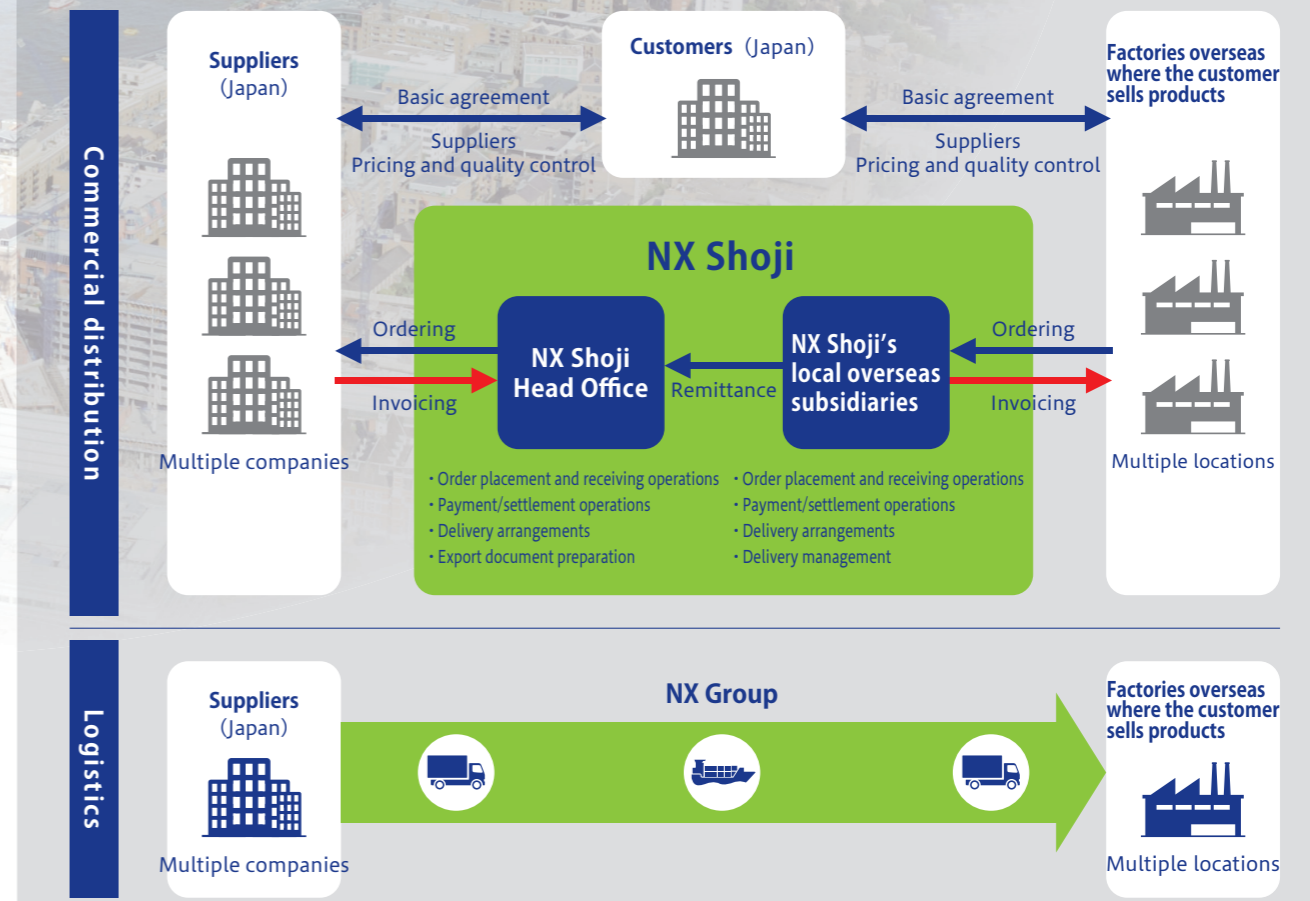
Commercial distribution

Suppliers (Japan)

Customers (Japan)

Factories overseas where the customer sells products

Basic agreement

Suppliers Pricing and quality control

Basic agreement

Suppliers Pricing and quality control

NX Shoji

Ordering

NX Shoji Head Office

Remittance

NX Shoji's local overseas subsidiaries

Ordering

Invoicing

Invoicing

Multiple companies

Multiple locations

・Order placement and receiving operations
・Payment/settlement operations
・Delivery arrangements
・Export document preparation

・Order placement and receiving operations
・Payment/settlement operations
・Delivery arrangements
・Delivery management

Logistics

Suppliers (Japan)

NX Group

Factories overseas where the customer sells products

Multiple companies

Multiple locations